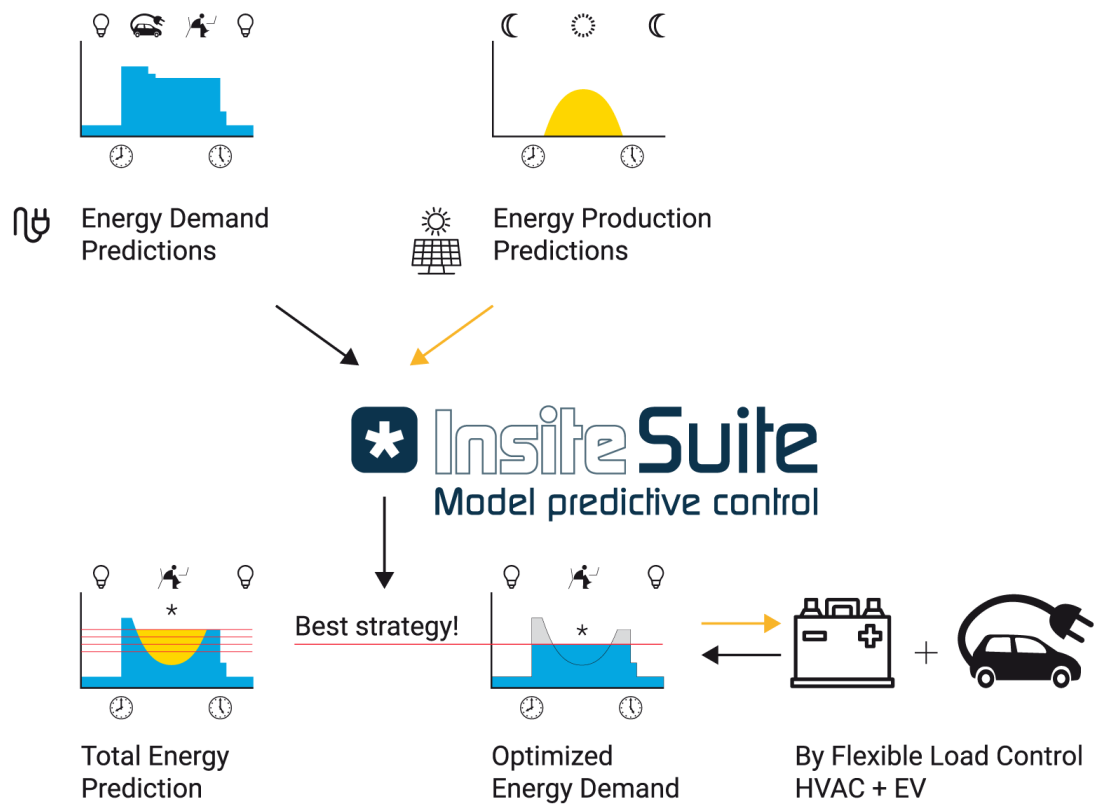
Energy Demand Predictions

Energy Production Predictions

InsiteSuite
Model predictive control

*

Best strategy!

*

Total Energy Prediction

Optimized Energy Demand

+

By Flexible Load Control HVAC + EV